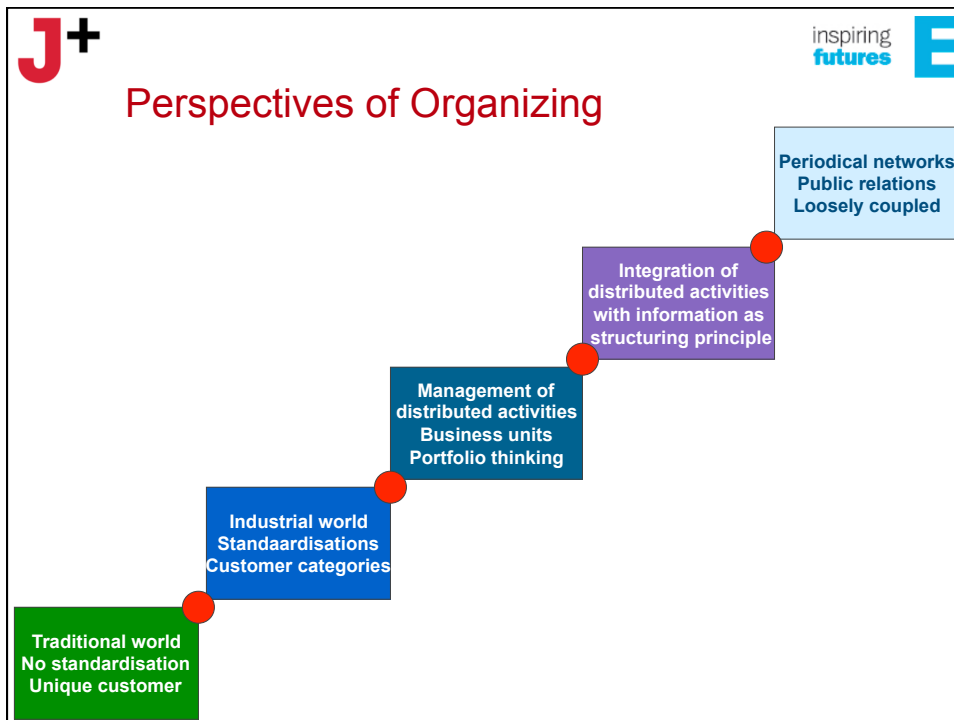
J+

inspiring futures

Perspectives of Organizing

Periodical networks
Public relations
Loosely coupled

Integration of distributed activities with information as structuring principle

Management of distributed activities
Business units
Portfolio thinking

Industrial world
Standaardisations
Customer categories

Traditional world
No standardisation
Unique customer